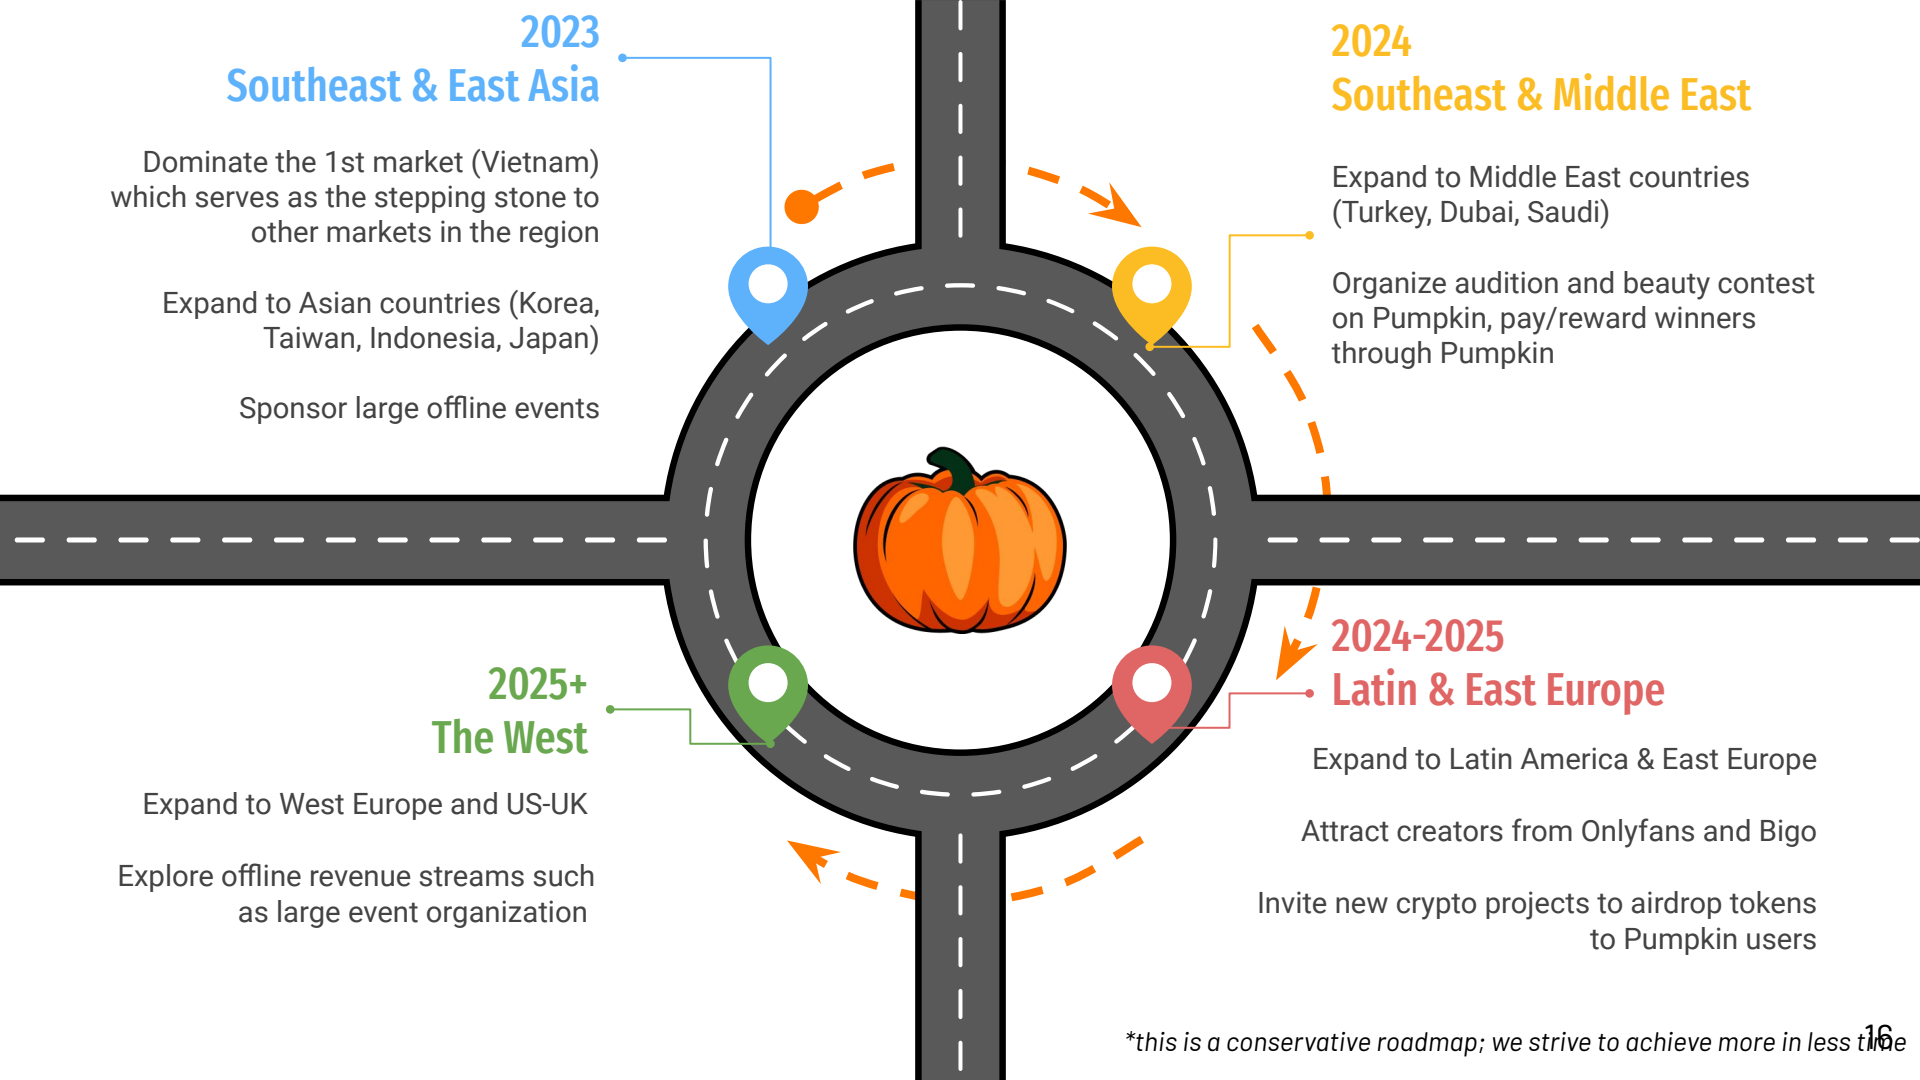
2023
Southeast & East Asia

Dominate the 1st market (Vietnam) which serves as the stepping stone to other markets in the region

Expand to Asian countries (Korea, Taiwan, Indonesia, Japan)

Sponsor large offline events

2024
Southeast & Middle East

Expand to Middle East countries (Turkey, Dubai, Saudi)

Organize audition and beauty contest on Pumpkin, pay/reward winners through Pumpkin

2025+
The West

Expand to West Europe and US-UK

Explore offline revenue streams such as large event organization

2024-2025
Latin & East Europe

Expand to Latin America & East Europe

Attract creators from Onlyfans and Bigo

Invite new crypto projects to airdrop tokens to Pumpkin users

*this is a conservative roadmap; we strive to achieve more in less time

16